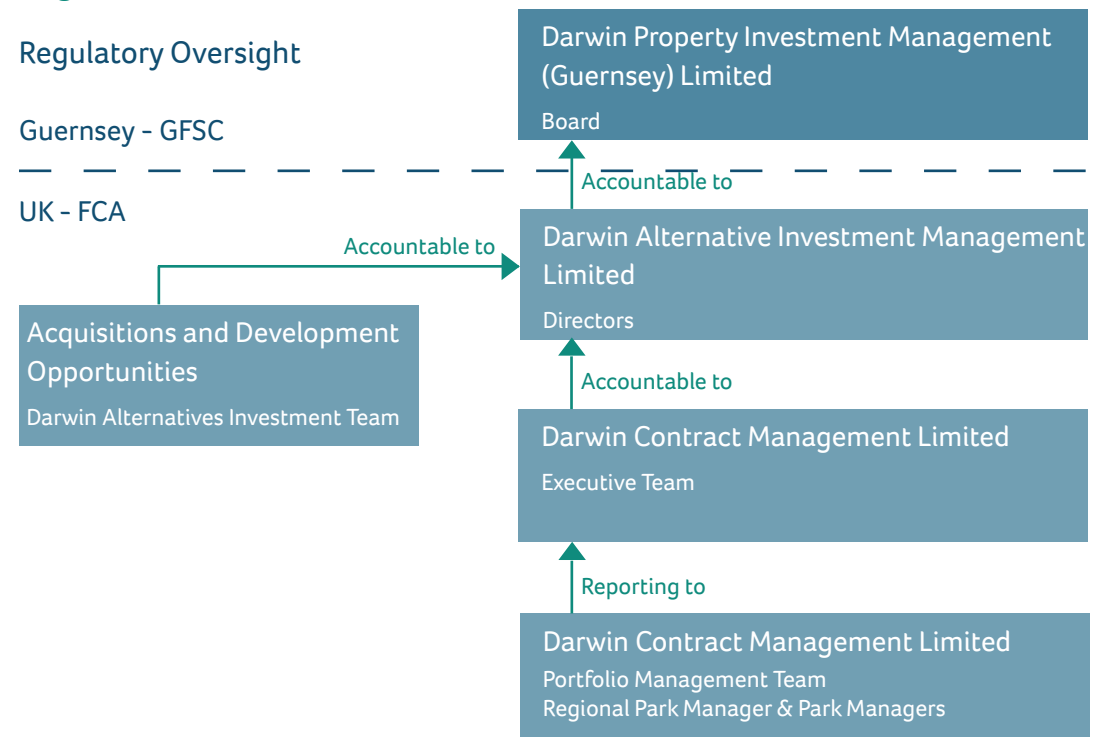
Regulatory Oversight

Guernsey - GFSC

UK - FCA

Darwin Property Investment Management (Guernsey) Limited

Board

Accountable to

Darwin Alternative Investment Management Limited

Directors

Accountable to

Acquisitions and Development Opportunities

Darwin Alternatives Investment Team

Accountable to

Darwin Contract Management Limited

Executive Team

Reporting to

Darwin Contract Management Limited

Portfolio Management Team
Regional Park Manager & Park Managers